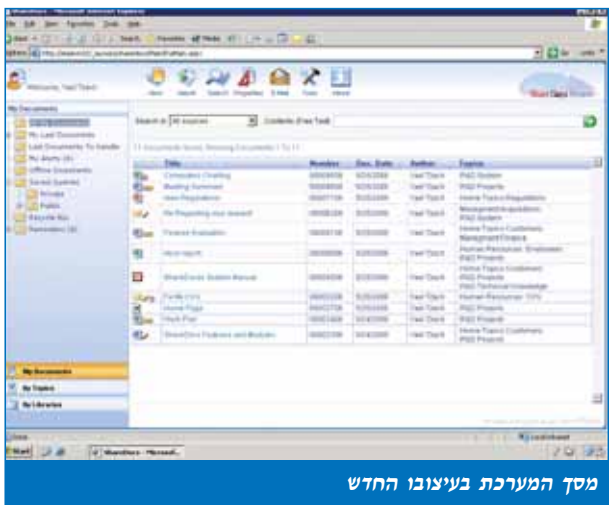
Welcome, Yael Tzach

New Search Search Properties E-Mail Tools About

My Documents

My Last Documents
Last Documents To Handle
My Alerts (0)
Offline Documents
Saved Queries
Private
Public
Recycle Bin
Reminders (0)

Search in All sources Contents (Free Text)

| Title | Number | Doc. Date | Author | Topics |
|---|---|---|---|---|
| Competitor Chatting | | 5/25/2005 | Yael Tzach | R&D System |
| Meeting Summary | | 5/25/2005 | Yael Tzach | R&D Projects |
| New Regulation | | 5/25/2005 | Yael Tzach | Home Topics Regulations |
| Re:Regarding your request | | 5/25/2005 | Yael Tzach | Management Acquisitions R&D System |
| Finance Evaluation | | 5/25/2005 | Yael Tzach | Home Topics Customers Management Finance |
| Work report | | 5/25/2005 | Yael Tzach | Human Resources Employees R&D Projects |
| ShareDocs System Manual | | 5/25/2005 | Yael Tzach | Home Topics Customers R&D Projects R&D Technical Knowledge |
| Profile CV's | | 5/25/2005 | Yael Tzach | Human Resources CV's |
| Home Page | | 5/24/2005 | Yael Tzach | R&D Projects |
| Work Plan | | 5/24/2005 | Yael Tzach | R&D Projects |
| ShareDocs Features and Modules | | 5/24/2005 | Yael Tzach | Home Topics Customers R&D Projects |

My Documents
My Topics
My Libraries

Done
Local intranet
Start
ShareDocs - Microsoft...

מסך המערכת בעיצובו החדש